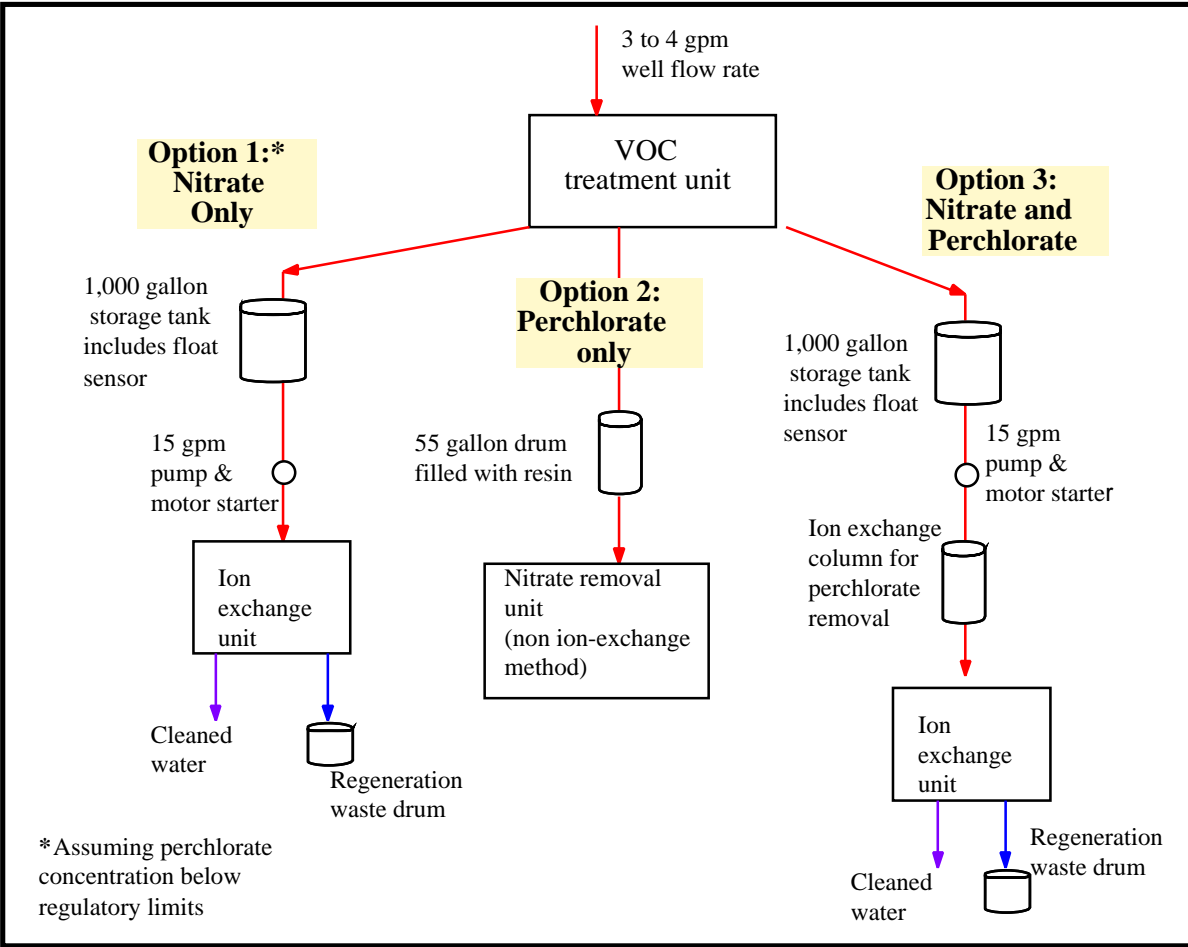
3 to 4 gpm
well flow rate

VOC
treatment unit

Option 1:*
Nitrate
Only

Option 2:
Perchlorate
only

Option 3:
Nitrate and
Perchlorate

1,000 gallon storage tank includes float sensor

15 gpm pump & motor starter

Ion exchange unit

Cleaned water

Regeneration waste drum

55 gallon drum filled with resin

Nitrate removal unit (non ion-exchange method)

1,000 gallon storage tank includes float sensor

15 gpm pump & motor starter

Ion exchange column for perchlorate removal

Ion exchange unit

Cleaned water

Regeneration waste drum

*Assuming perchlorate concentration below regulatory limits